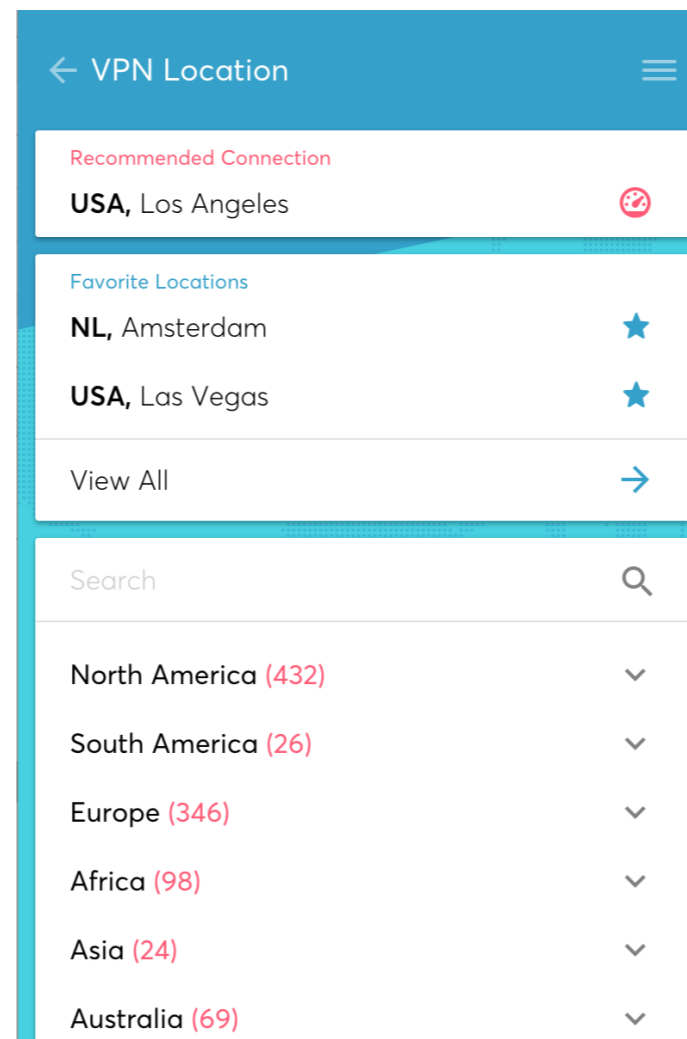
VPN Location

Recommended Connection

USA, Los Angeles

Favorite Locations

NL, Amsterdam

USA, Las Vegas

View All

Search

North America (432)

South America (26)

Europe (346)

Africa (98)

Asia (24)

Australia (69)